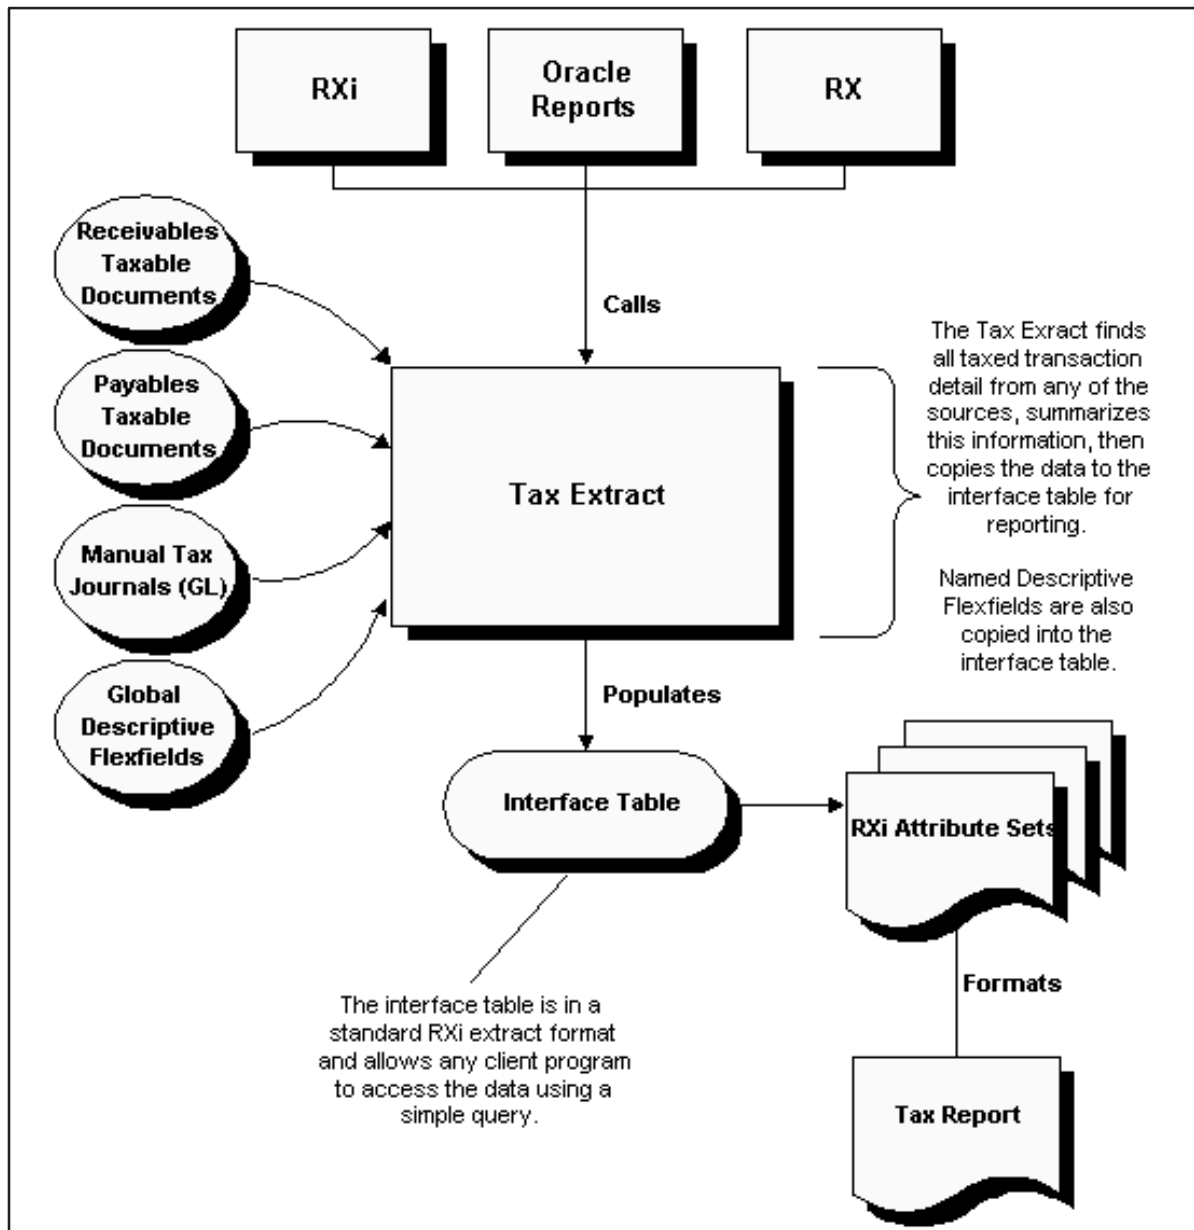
RXi

Oracle Reports

RX

Calls

Receivables Taxable Documents

Payables Taxable Documents

Manual Tax Journals (GL)

Global Descriptive Flexfields

Tax Extract

The Tax Exract finds all taxed transaction detail from any of the sources, summarizes this information, then copies the data to the interface table for reporting.

Named Descriptive Flexfields are also copied into the interface table.

Populates

Interface Table

RXi Attribute Sets

Formats

Tax Report

The interface table is in a standard RXi extract format and allows any client program to access the data using a simple query.